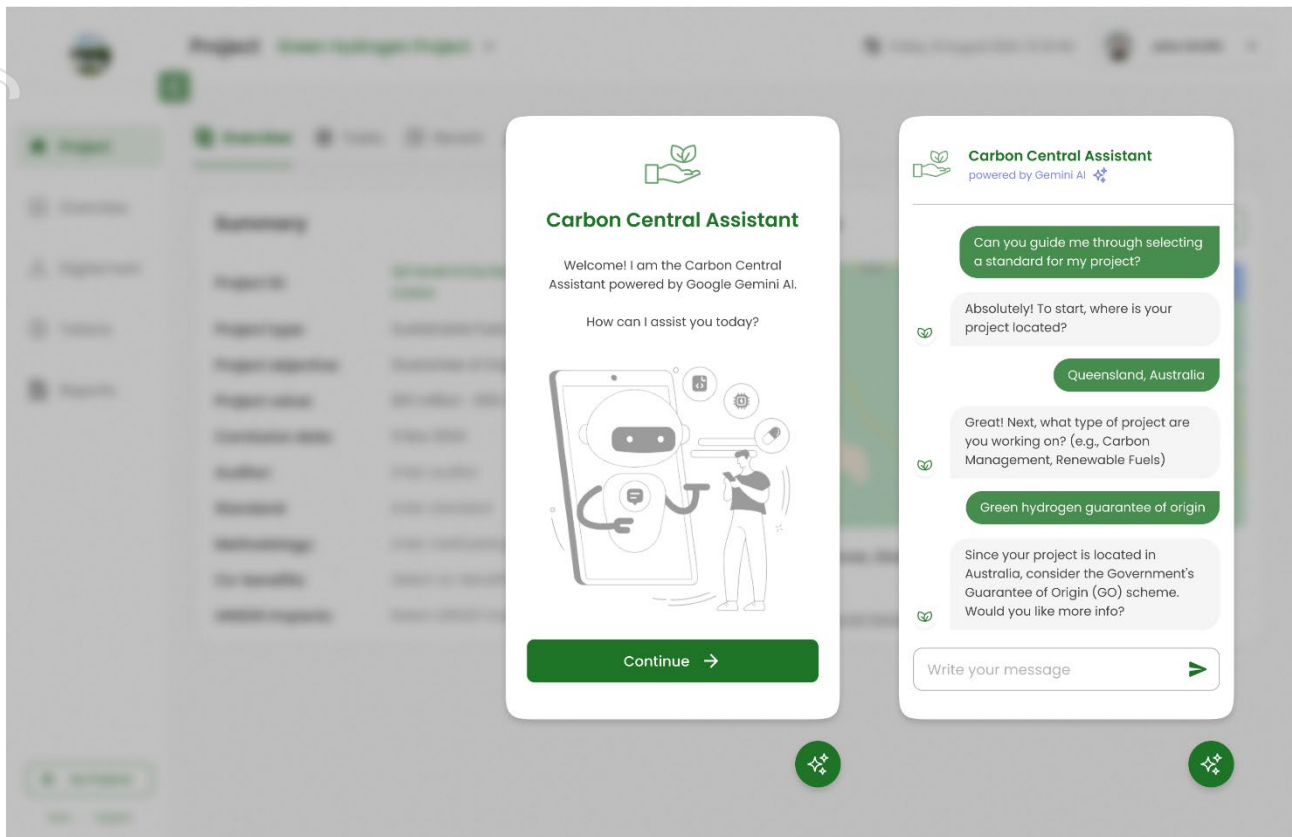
Carbon Central Assistant

Welcome! I am the Carbon Central Assistant powered by Google Gemini AI.

How can I assist you today?

Continue →

Carbon Central Assistant
powered by Gemini AI

Can you guide me through selecting a standard for my project?

Absolutely! To start, where is your project located?

Queensland, Australia

Great! Next, what type of project are you working on? (e.g., Carbon Management, Renewable Fuels)

Green hydrogen guarantee of origin

Since your project is located in Australia, consider the Government's Guarantee of Origin (GO) scheme. Would you like more info?

Write your message